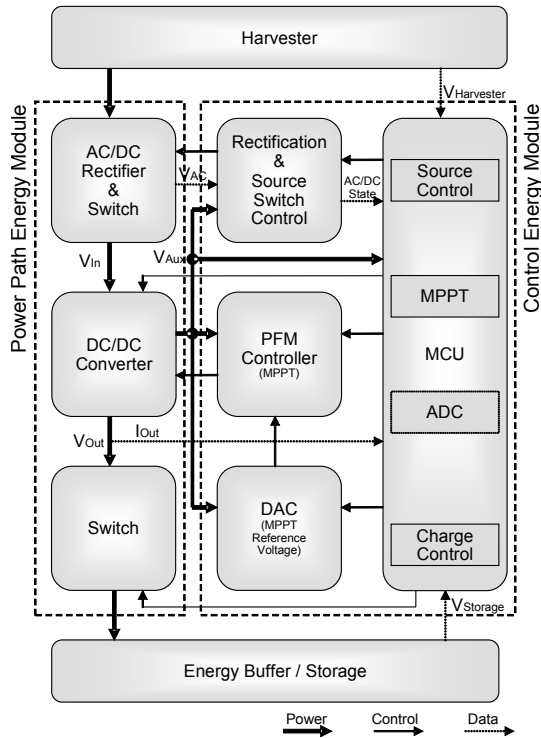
Harvester

$V_{Harvester}$

Power Path Energy Module

Control Energy Module

AC/DC Rectifier & Switch

$V_{AC}$

Rectification & Source Switch Control

AC/DC State

Source Control

$V_{In}$

$V_{Aux}$

MPPT

DC/DC Converter

PFM Controller (MPPT)

MCU

ADC

$V_{Out}$

$I_{Out}$

Switch

DAC (MPPT Reference Voltage)

Charge Control

$V_{Storage}$

Energy Buffer / Storage

Power

Control

Data